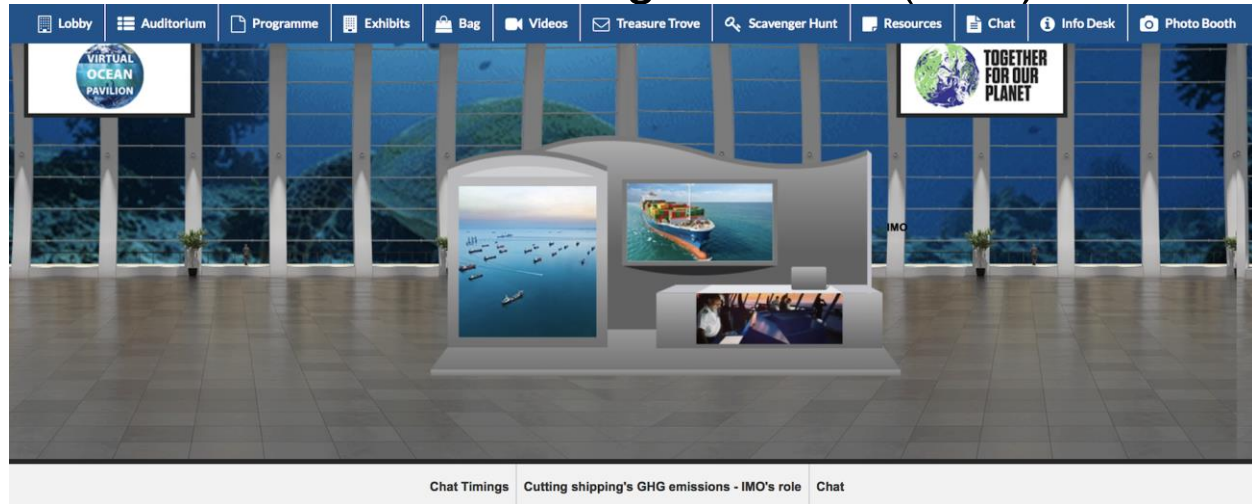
Lobby | Auditorium | Programme | Exhibits | Bag | Videos | Treasure Trove | Scavenger Hunt | Resources | Chat | Info Desk | Photo Booth

VIRTUAL OCEAN PAVILION

TOGETHER FOR OUR PLANET

IMO

Chat Timings | Cutting shipping's GHG emissions - IMO's role | Chat